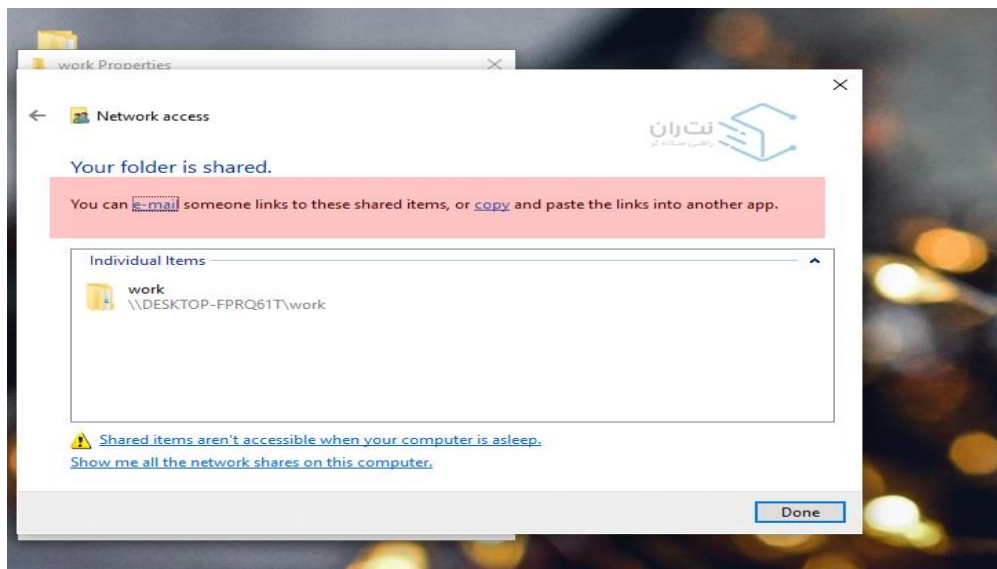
work Properties

Network access

نت‌ران
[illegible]

Your folder is shared.

You can e-mail someone links to these shared items, or copy and paste the links into another app.

Individual Items

work
\\DESKTOP-FPRQ61T\work

Shared items aren't accessible when your computer is asleep.
Show me all the network shares on this computer.

Done